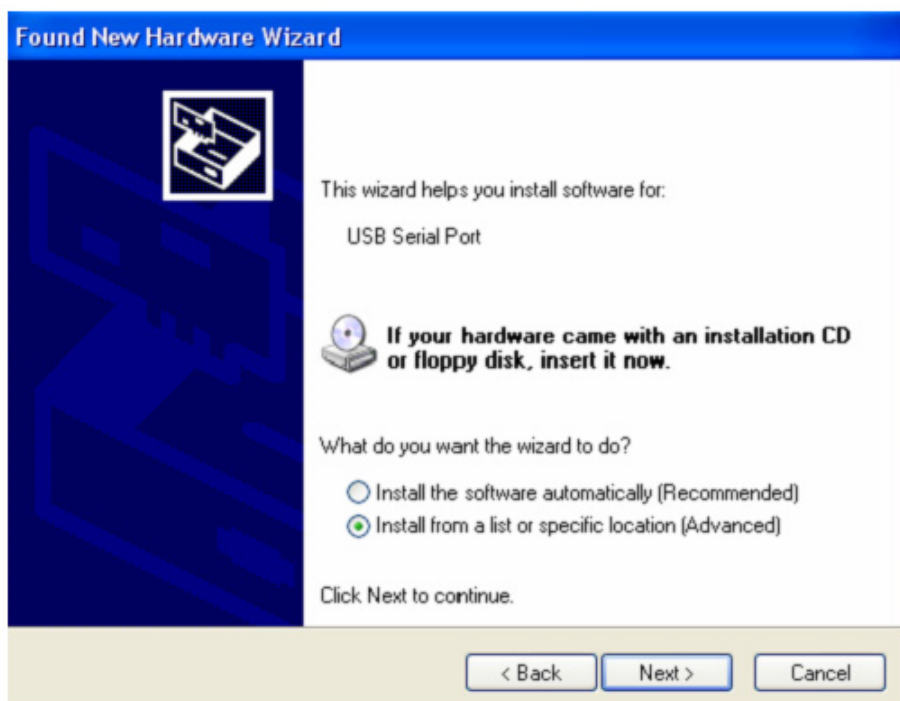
Found New Hardware Wizard

This wizard helps you install software for:

USB Serial Port

If your hardware came with an installation CD or floppy disk, insert it now.

What do you want the wizard to do?

Install the software automatically (Recommended)

Install from a list or specific location (Advanced)

Click Next to continue.

< Back

Next >

Cancel